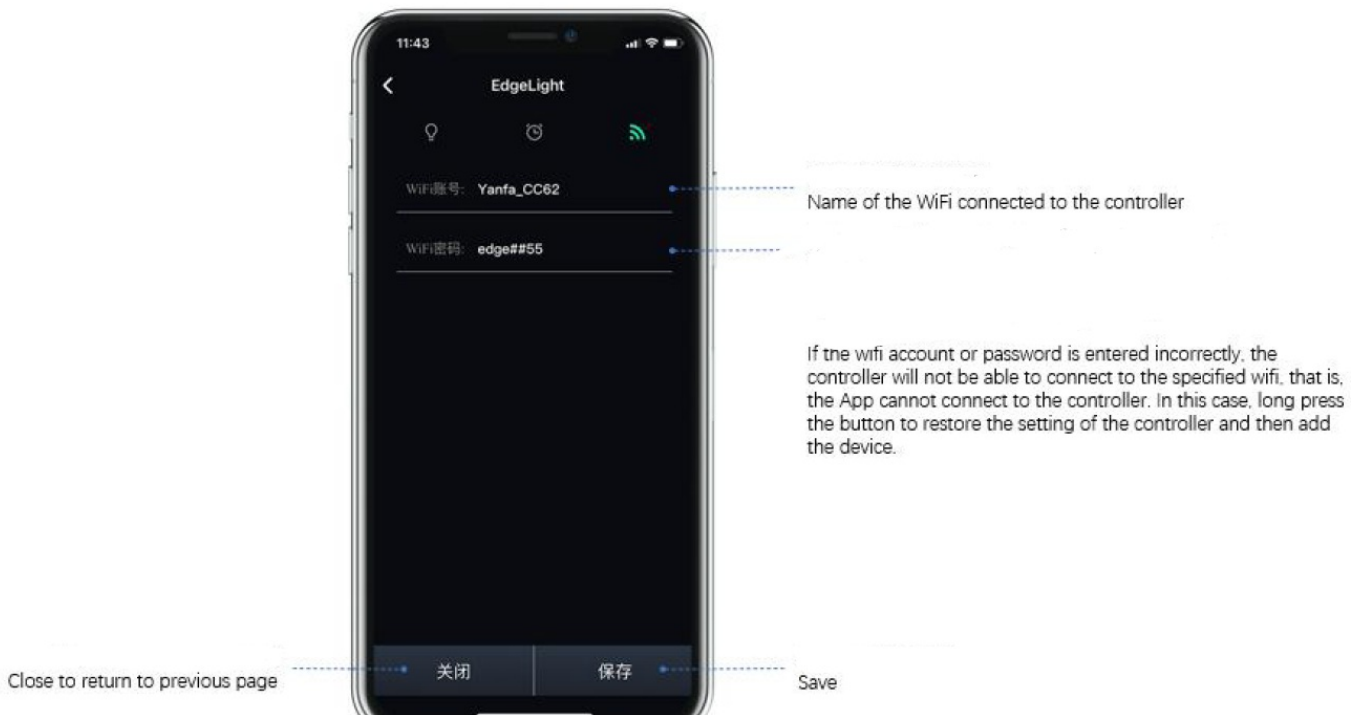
11:43

EdgeLight

WiFi账号: Yanfa_CC62

WiFi密码: edge##55

Name of the WiFi connected to the controller

If tne wifi account or password is entered incorrectly, the controller will not be able to connect to the specified wifi, that is, the App cannot connect to the controller. In this case, long press the button to restore the setting of the controller and then add the device.

关闭

保存

Close to return to previous page

Save